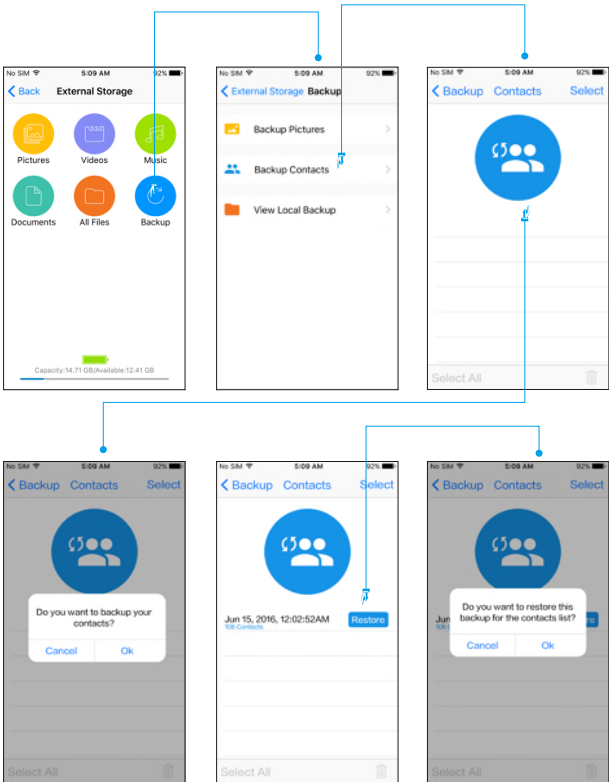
No SIM 5:09 AM 92%
Back External Storage
Pictures
Videos
Music
Documents
All Files
Backup
Capacity:14.71 GB/Available:12.41 GB

No SIM 5:09 AM 92%
External Storage Backup
Backup Pictures
Backup Contacts
View Local Backup

No SIM 5:09 AM 92%
Backup Contacts Select
Select All

No SIM 5:09 AM 92%
Backup Contacts Select
Do you want to backup your contacts?
Cancel Ok
Select All

No SIM 5:09 AM 92%
Backup Contacts Select
Jun 15, 2016, 12:02:52AM
108 Contacts
Restore
Select All

No SIM 5:09 AM 92%
Backup Contacts Select
Do you want to restore this backup for the contacts list?
Cancel Ok
Select All